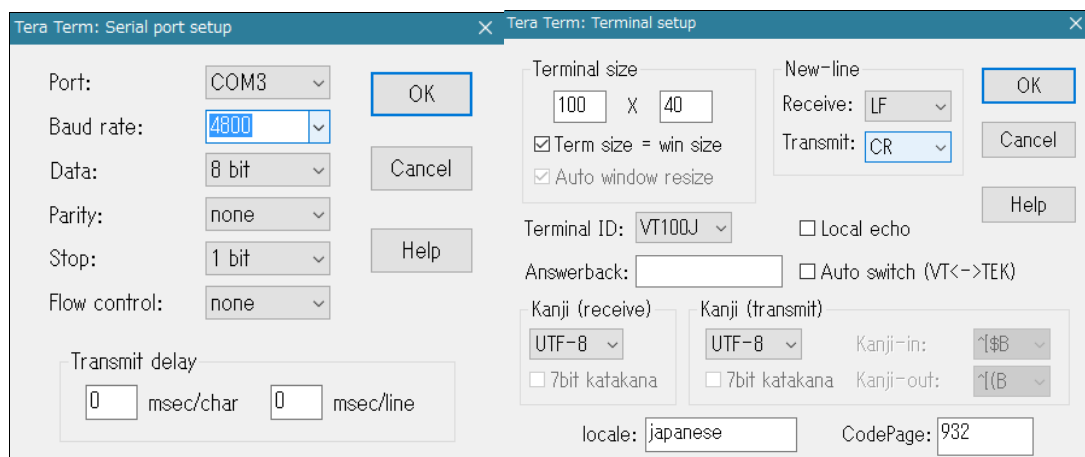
Tera Term: Serial port setup

Port: COM3
Baud rate: 4800
Data: 8 bit
Parity: none
Stop: 1 bit
Flow control: none

OK
Cancel
Help

Transmit delay
0 msec/char 0 msec/line

Tera Term: Terminal setup

Terminal size
100 X 40
☑ Term size = win size
☑ Auto window resize

New-line
Receive: LF
Transmit: CR

OK
Cancel
Help

Terminal ID: VT100J
☐ Local echo
Answerback:
☐ Auto switch (VT<->TEK)

Kanji (receive)
UTF-8
☐ 7bit katakana

Kanji (transmit)
UTF-8
☐ 7bit katakana
Kanji-in: ^[$B
Kanji-out: ^[(B

locale: japanese
CodePage: 932